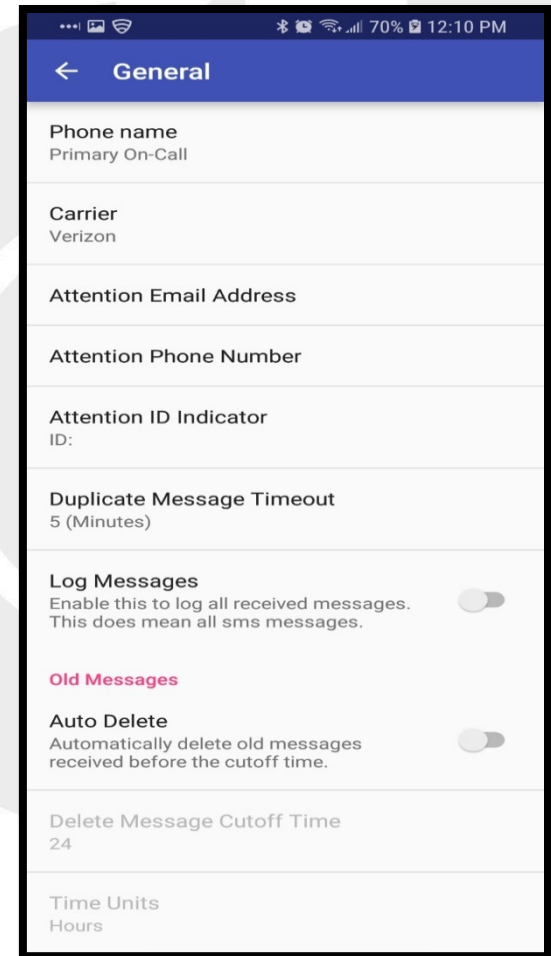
70% 12:10 PM

General

Phone name
Primary On-Call

Carrier
Verizon

Attention Email Address

Attention Phone Number

Attention ID Indicator
ID:

Duplicate Message Timeout
5 (Minutes)

Log Messages
Enable this to log all received messages. This does mean all sms messages.

Old Messages

Auto Delete
Automatically delete old messages received before the cutoff time.

Delete Message Cutoff Time
24

Time Units
Hours